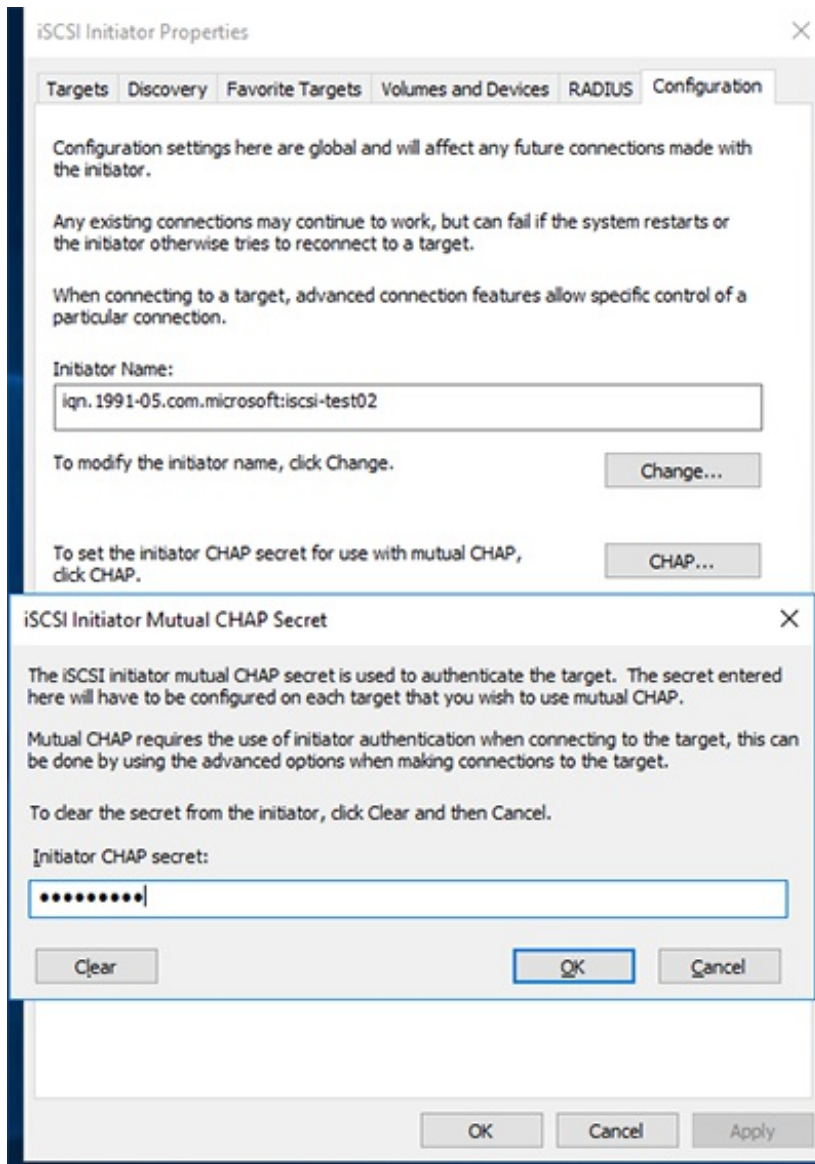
iSCSI Initiator Properties

×

Targets | Discovery | Favorite Targets | Volumes and Devices | RADIUS | Configuration

Configuration settings here are global and will affect any future connections made with the initiator.

Any existing connections may continue to work, but can fail if the system restarts or the initiator otherwise tries to reconnect to a target.

When connecting to a target, advanced connection features allow specific control of a particular connection.

Initiator Name:

iqn.1991-05.com.microsoft:iscsi-test02

To modify the initiator name, click Change.

Change...

To set the initiator CHAP secret for use with mutual CHAP, click CHAP.

CHAP...

iSCSI Initiator Mutual CHAP Secret

×

The iSCSI initiator mutual CHAP secret is used to authenticate the target. The secret entered here will have to be configured on each target that you wish to use mutual CHAP.

Mutual CHAP requires the use of initiator authentication when connecting to the target, this can be done by using the advanced options when making connections to the target.

To clear the secret from the initiator, click Clear and then Cancel.

Initiator CHAP secret:

•••••••••

Clear

OK

Cancel

OK

Cancel

Apply